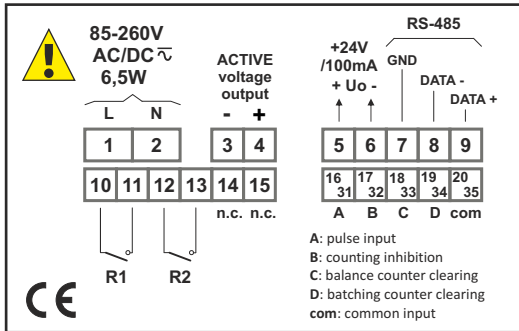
85-260V
AC/DC $\overline{\sim}$
6,5W

L N

ACTIVE
voltage
output
- +

+24V
/100mA
+ Uo -

RS-485
GND
DATA -
DATA +

1 2 3 4 5 6 7 8 9

10 11 12 13 14 15

n.c. n.c.

16
31

17
32

18
33

19
34

20
35

A B C D com

R1 R2

CE

**A**: pulse input
**B**: counting inhibition
**C**: balance counter clearing
**D**: batching counter clearing
**com**: common input